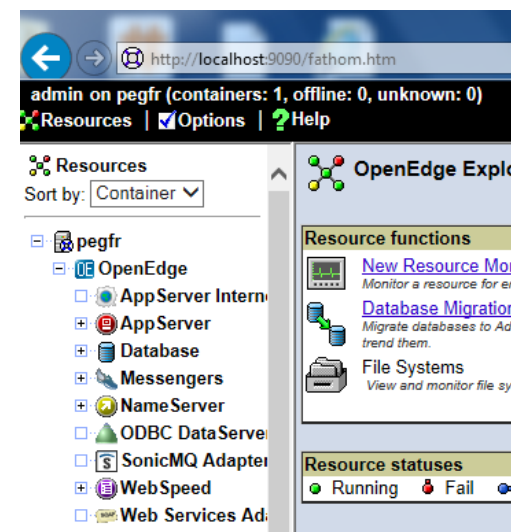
http://localhost:9090/fathom.htm

admin on pegfr (containers: 1, offline: 0, unknown: 0)

Resources | Options | Help

Resources

Sort by: Container

pegfr

OpenEdge

AppServer Interne

AppServer

Database

Messengers

NameServer

ODBC DataServer

SonicMQ Adapter

WebSpeed

Web Services Ad

OpenEdge Explo

Resource functions

New Resource Mo

Monitor a resource for e

Database Migration

Migrate databases to Ad trend them.

File Systems

View and monitor file sy

Resource statuses

Running Fail